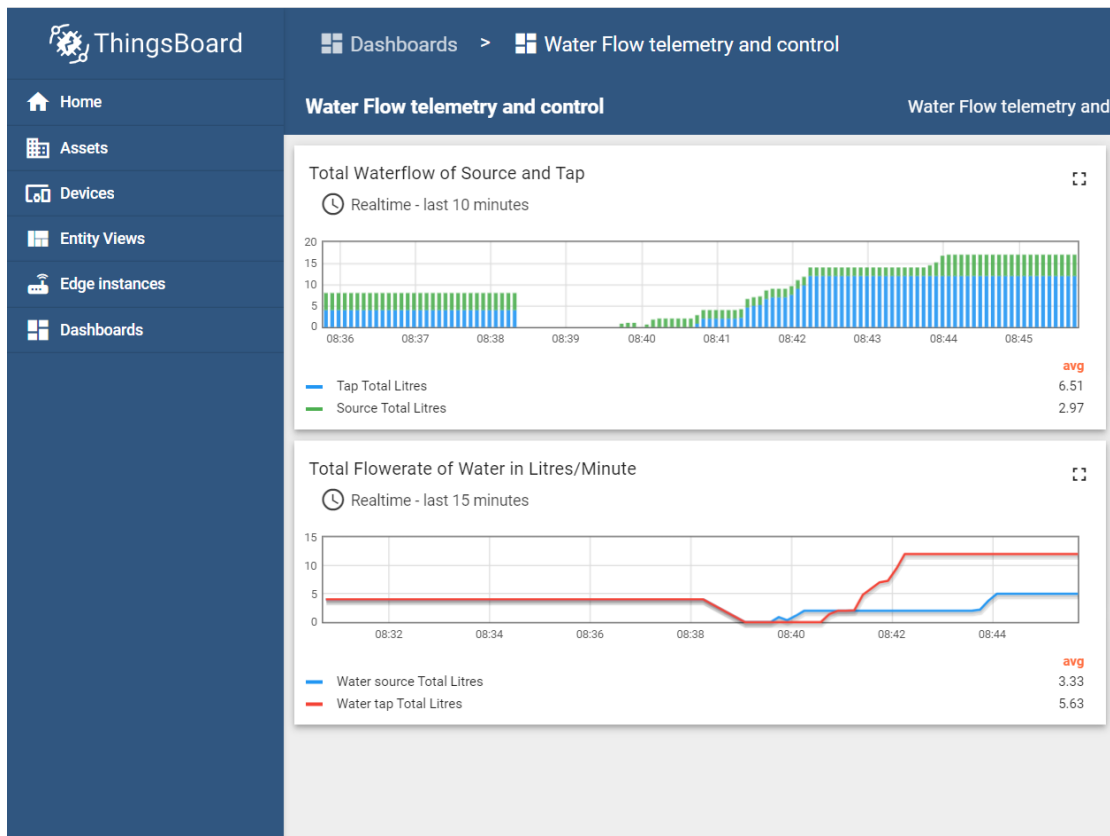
ThingsBoard

Home
Assets
Devices
Entity Views
Edge instances
Dashboards

Dashboards > Water Flow telemetry and control

Water Flow telemetry and control

Water Flow telemetry and

Total Waterflow of Source and Tap

Realtime - last 10 minutes

20
15
10
5
0
08:36 08:37 08:38 08:39 08:40 08:41 08:42 08:43 08:44 08:45

avg

| | avg |
|---|---|
| Tap Total Litres | 6.51 |
| Source Total Litres | 2.97 |

Total Flowerate of Water in Litres/Minute

Realtime - last 15 minutes

15
10
5
0
08:32 08:34 08:36 08:38 08:40 08:42 08:44

| | avg |
|---|---|
| Water source Total Litres | 3.33 |
| Water tap Total Litres | 5.63 |